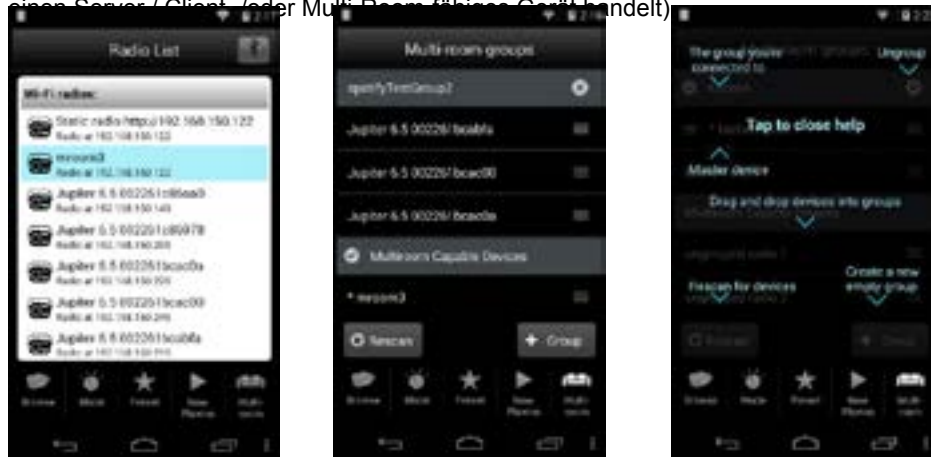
einen Server / Client- oder Multi-Room-fähiges Gerät handelt)

Radio List

Wi-Fi radios:

Static radio http://192.168.150.122
Radio at 192.168.150.122

mroom3
Radio at 192.168.150.122

Jupiter 6.5 00226 1c86ea0
Radio at 192.168.150.149

Jupiter 6.5 00226 1c86978
Radio at 192.168.150.205

Jupiter 6.5 00226 1bcac0a
Radio at 192.168.150.200

Jupiter 6.5 00226 1bcac00
Radio at 192.168.150.246

Jupiter 6.5 00226 1bcab6a
Radio at 192.168.150.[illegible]

Browse Music Faves Now Playing Multi-room

Multi room groups

spotifyTestGroup2

Jupiter 6.5 00226/ bcab6a

Jupiter 6.5 00226/ bcac00

Jupiter 6.5 00226/ bcac0a

Multiroom Capable Devices

* mroom3

Rescan

+ Group

Browse Music Faves Now Playing Multi-room

The group you're connected to

Ungroup

Tap to close help

Master device

Drag and drop devices into groups

Rescan for devices

Create a new empty group

Rescan

Group

Browse Music Faves Now Playing Multi-room